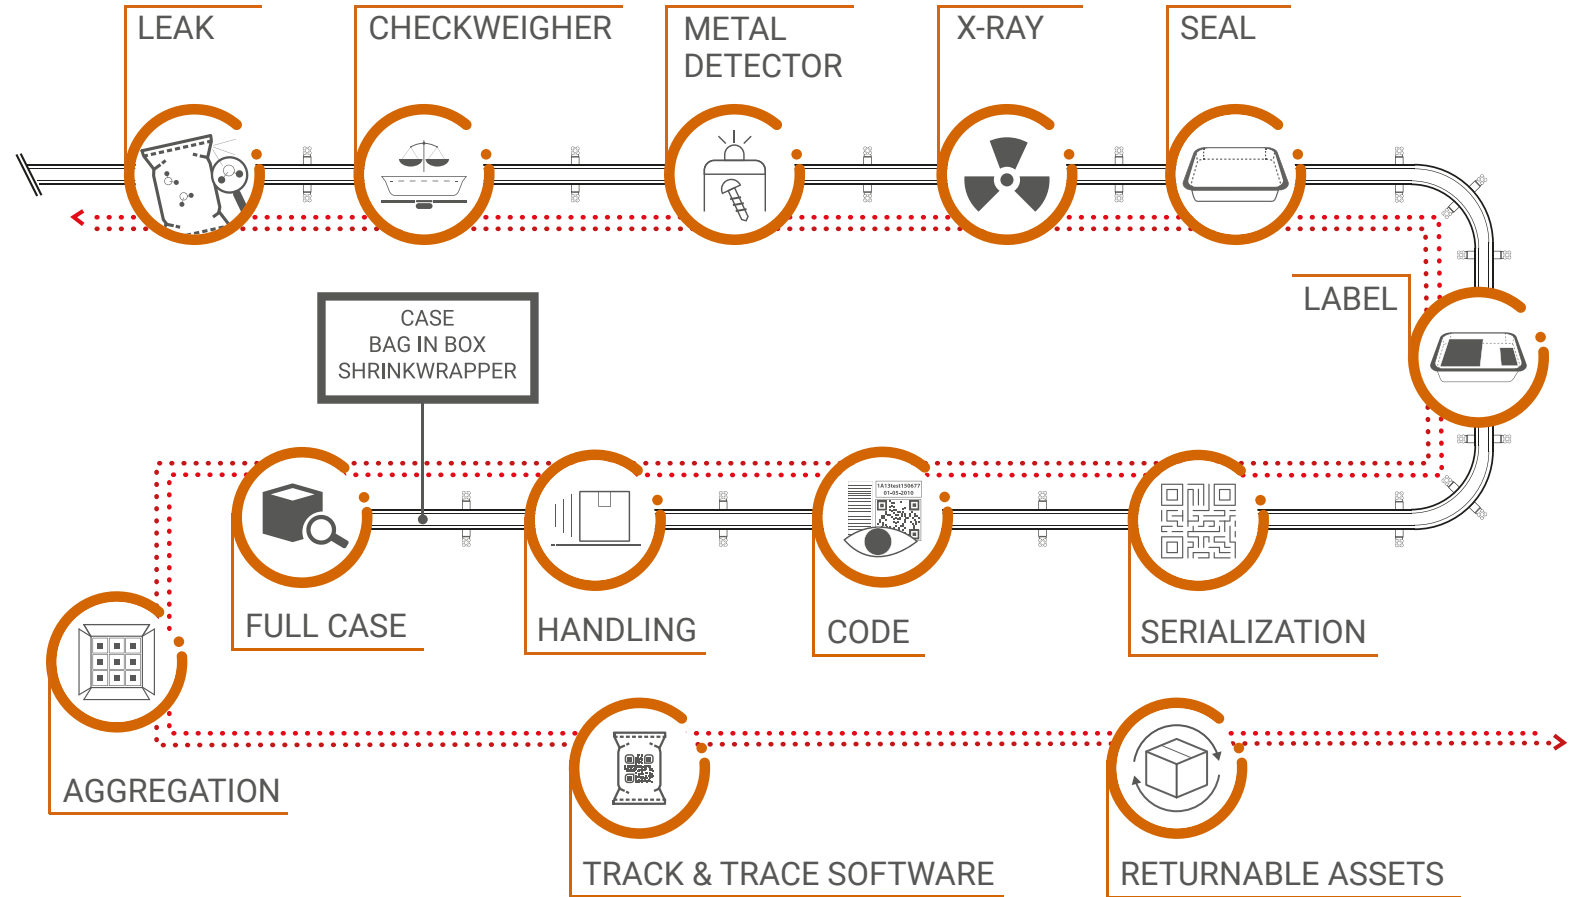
LEAK

CHECKWEIGHER

METAL DETECTOR

X-RAY

SEAL

LABEL

CASE
BAG IN BOX
SHRINKWRAPPER

1A13test159677
01-03-2010

FULL CASE

HANDLING

CODE

SERIALIZATION

AGGREGATION

TRACK & TRACE SOFTWARE

RETURNABLE ASSETS